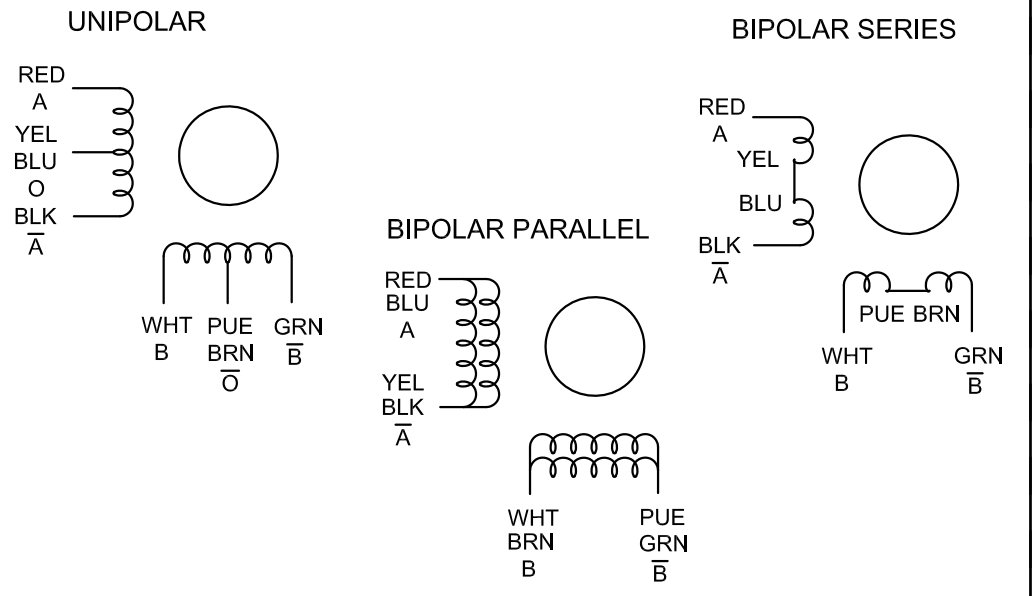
UNIPOLAR

RED
A
YEL
BLU
O
BLK
$\overline{A}$

WHT
B
PUE
BRN
$\overline{O}$
GRN
$\overline{B}$

BIPOLAR PARALLEL

RED
BLU
A
YEL
BLK
$\overline{A}$

WHT
BRN
B
PUE
GRN
$\overline{B}$

BIPOLAR SERIES

RED
A
YEL
BLU
BLK
$\overline{A}$

PUE BRN
WHT
B
GRN
$\overline{B}$